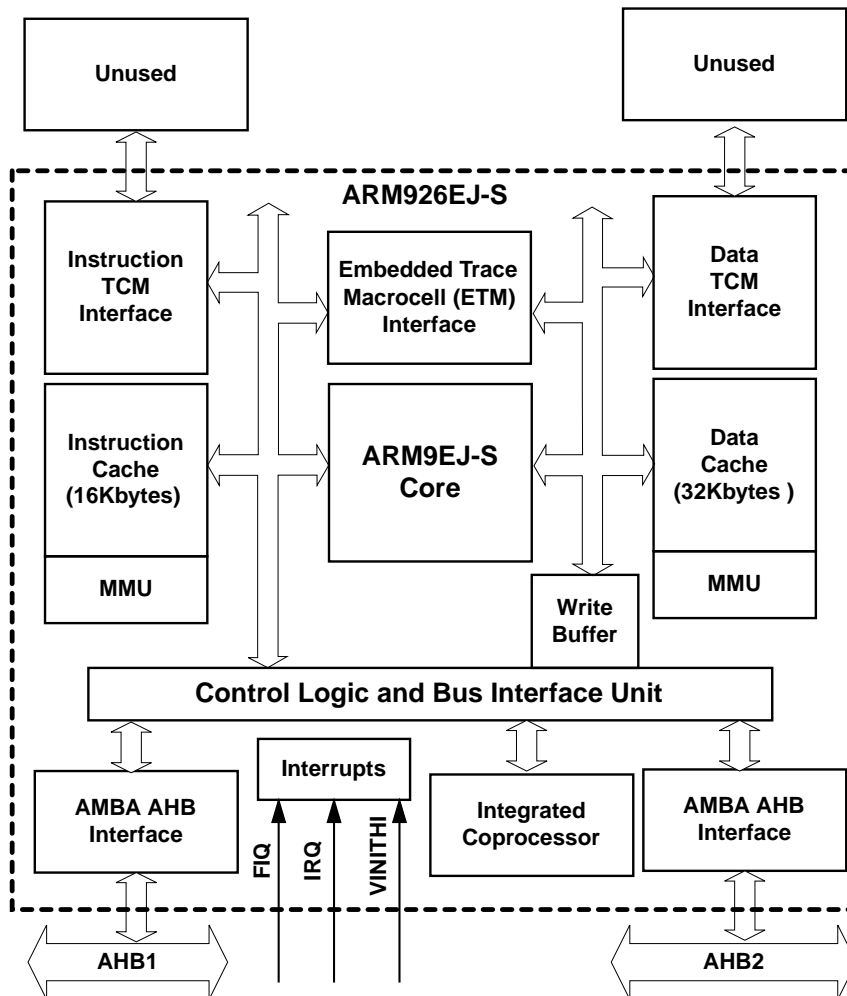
Unused

Unused

ARM926EJ-S

Instruction TCM Interface

Embedded Trace Macrocell (ETM) Interface

Data TCM Interface

Instruction Cache (16Kbytes)

ARM9EJ-S Core

Data Cache (32Kbytes )

MMU

MMU

Write Buffer

Control Logic and Bus Interface Unit

Interrupts

AMBA AHB Interface

Integrated Coprocessor

AMBA AHB Interface

FIQ

IRQ

VINITHI

AHB1

AHB2